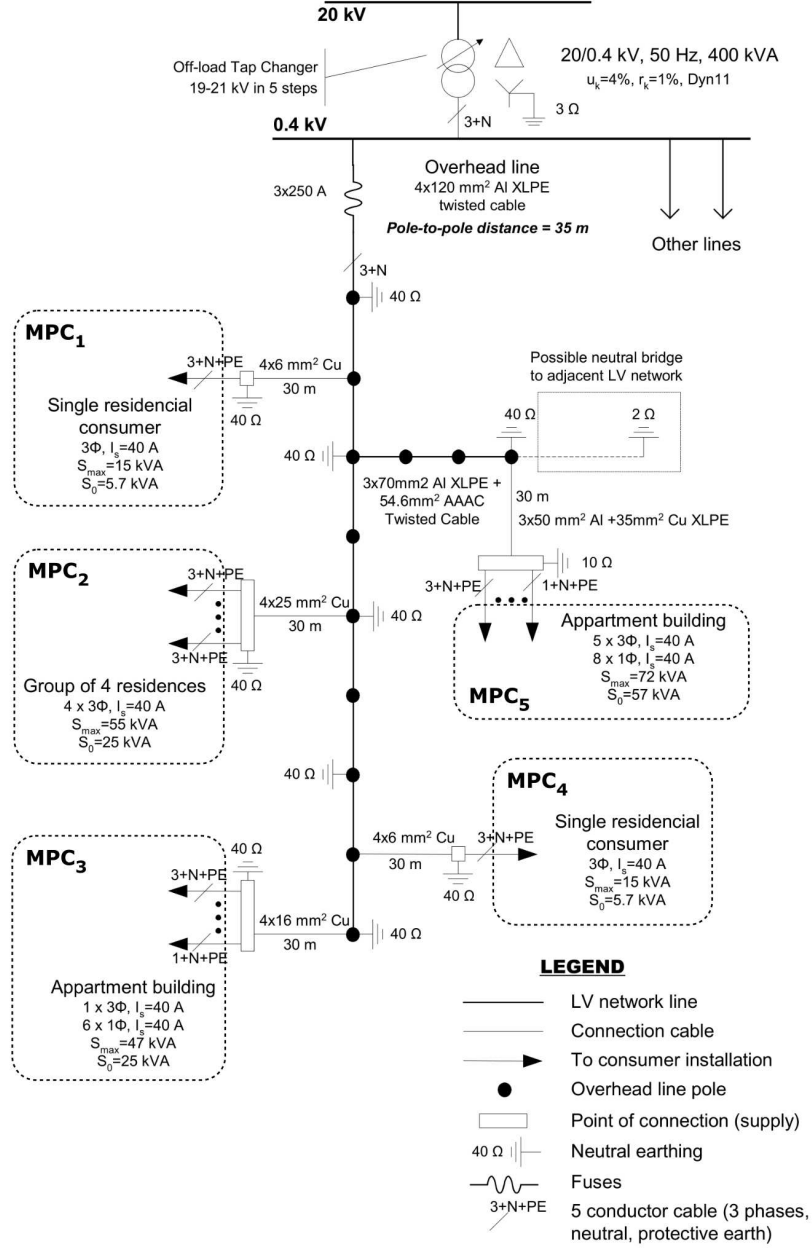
20 kV

Off-load Tap Changer
19-21 kV in 5 steps

20/0.4 kV, 50 Hz, 400 kVA
$u_k$=4%, $r_k$=1%, Dyn11

3 Ω

0.4 kV

3+N

Overhead line
4x120 mm$^2$ Al XLPE twisted cable
Pole-to-pole distance = 35 m

3x250 A

Other lines

3+N

40 Ω

MPC$_1$
3+N+PE
4x6 mm$^2$ Cu
30 m
40 Ω
Single residencial consumer
3Φ, $I_s$=40 A
$S_{max}$=15 kVA
$S_0$=5.7 kVA

Possible neutral bridge to adjacent LV network
40 Ω
2 Ω

40 Ω

3x70mm2 Al XLPE + 54.6mm$^2$ AAAC Twisted Cable

30 m
3x50 mm$^2$ Al +35mm$^2$ Cu XLPE

MPC$_2$
3+N+PE
3+N+PE
4x25 mm$^2$ Cu
30 m
40 Ω
40 Ω
Group of 4 residences
4 x 3Φ, $I_s$=40 A
$S_{max}$=55 kVA
$S_0$=25 kVA

10 Ω
3+N+PE
1+N+PE
Appartment building
5 x 3Φ, $I_s$=40 A
8 x 1Φ, $I_s$=40 A
$S_{max}$=72 kVA
$S_0$=57 kVA
MPC$_5$

40 Ω

MPC$_4$
4x6 mm$^2$ Cu
3+N+PE
30 m
40 Ω
Single residencial consumer
3Φ, $I_s$=40 A
$S_{max}$=15 kVA
$S_0$=5.7 kVA

MPC$_3$
40 Ω
3+N+PE
1+N+PE
4x16 mm$^2$ Cu
30 m
40 Ω
Appartment building
1 x 3Φ, $I_s$=40 A
6 x 1Φ, $I_s$=40 A
$S_{max}$=47 kVA
$S_0$=25 kVA

LEGEND
LV network line
Connection cable
To consumer installation
Overhead line pole
Point of connection (supply)
40 Ω Neutral earthing
Fuses
3+N+PE 5 conductor cable (3 phases, neutral, protective earth)